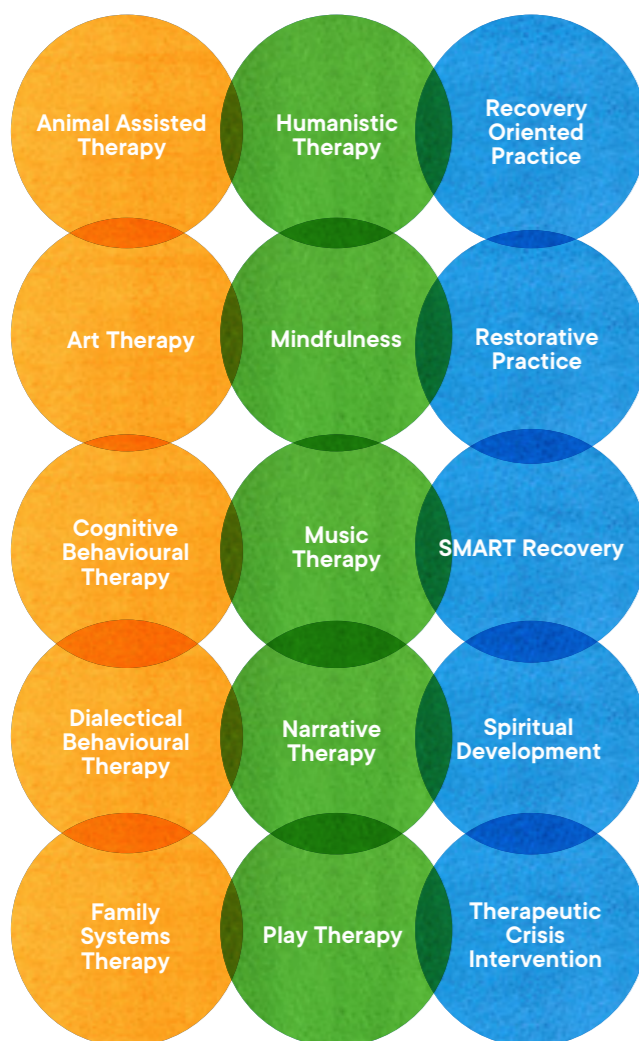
Animal Assisted Therapy

Humanistic Therapy

Recovery Oriented Practice

Art Therapy

Mindfulness

Restorative Practice

Cognitive Behavioural Therapy

Music Therapy

SMART Recovery

Dialectical Behavioural Therapy

Narrative Therapy

Spiritual Development

Family Systems Therapy

Play Therapy

Therapeutic Crisis Intervention